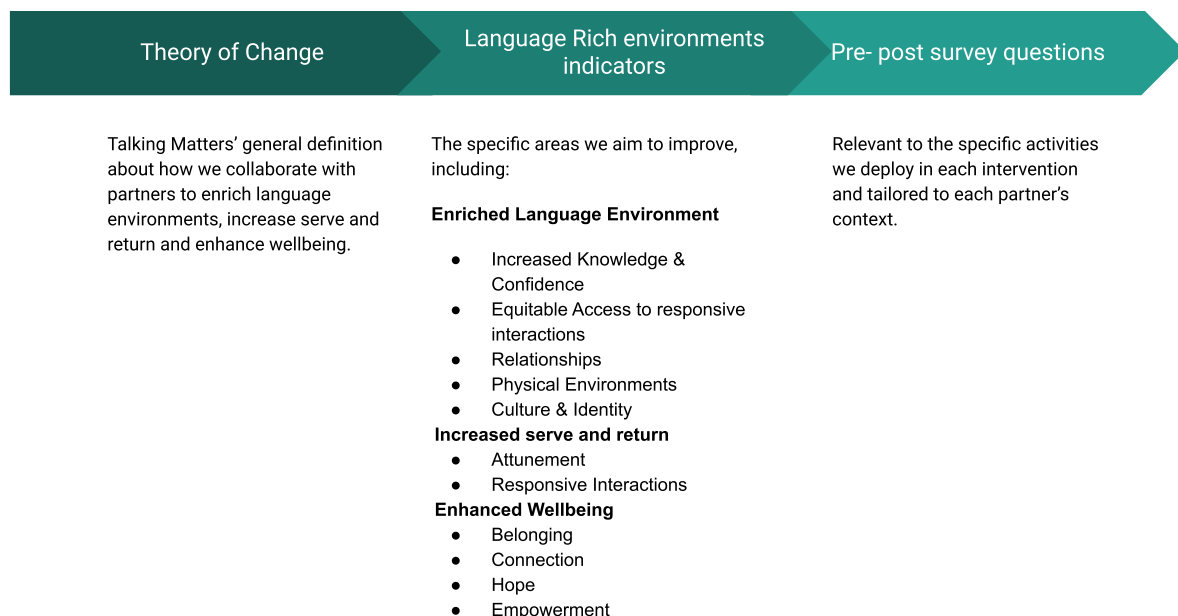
Theory of Change

Language Rich environments indicators

Pre- post survey questions

Talking Matters' general definition about how we collaborate with partners to enrich language environments, increase serve and return and enhance wellbeing.

The specific areas we aim to improve, including:

**Enriched Language Environment**

- Increased Knowledge & Confidence
- Equitable Access to responsive interactions
- Relationships
- Physical Environments
- Culture & Identity

**Increased serve and return**

- Attunement
- Responsive Interactions

**Enhanced Wellbeing**

- Belonging
- Connection
- Hope
- Empowerment

Relevant to the specific activities we deploy in each intervention and tailored to each partner's context.